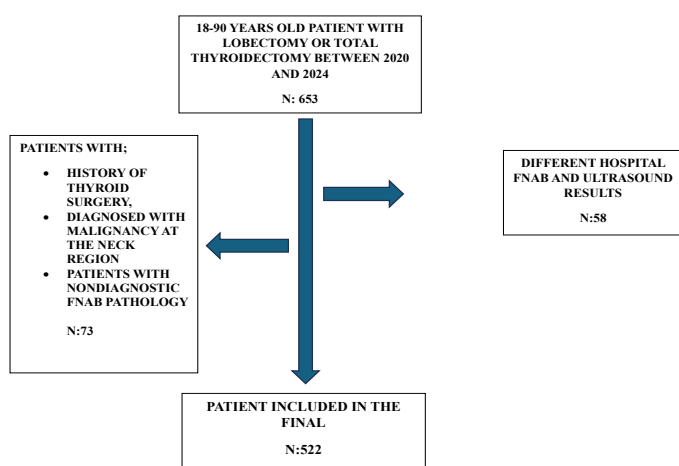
18-90 YEARS OLD PATIENT WITH LOBECTOMY OR TOTAL THYROIDECTOMY BETWEEN 2020 AND 2024

N: 653

PATIENTS WITH;

- HISTORY OF THYROID SURGERY,
- DIAGNOSED WITH MALIGNANCY AT THE NECK REGION
- PATIENTS WITH NONDIAGNOSTIC FNAB PATHOLOGY

N:73

DIFFERENT HOSPITAL FNAB AND ULTRASOUND RESULTS

N:58

PATIENT INCLUDED IN THE FINAL

N:522